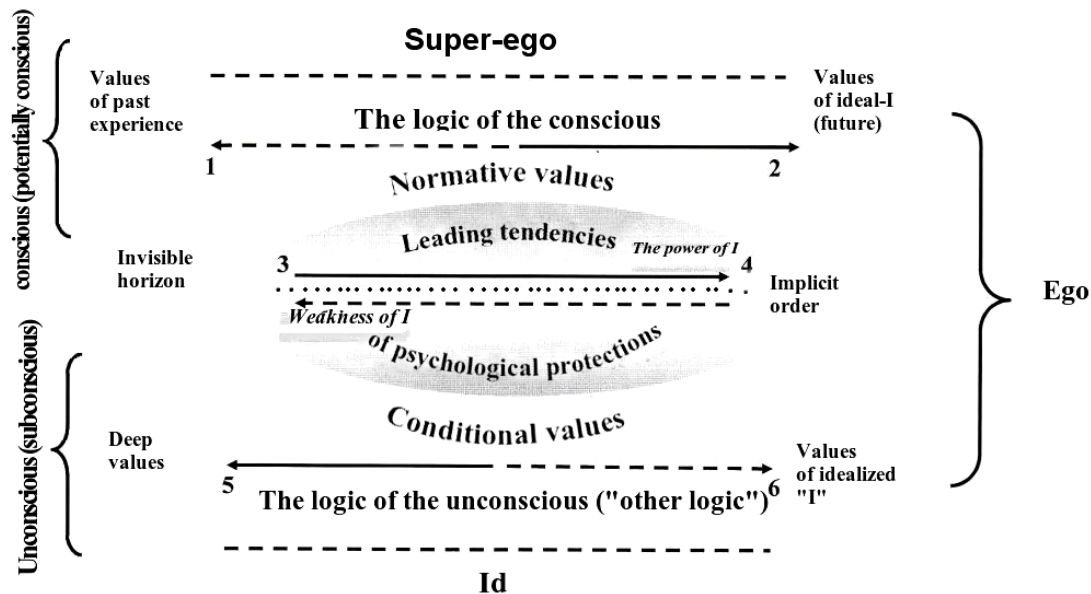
conscious (potentially conscious)

Super-ego

Values of past experience

Values of ideal-I (future)

The logic of the conscious

1

2

Normative values

Leading tendencies

Invisible horizon

The power of I

3

4

Implicit order

Weakness of I

of psychological protections

Ego

Unconscious (subconscious)

Conditional values

Deep values

Values of idealized "I"

5

6

The logic of the unconscious ("other logic")

Id